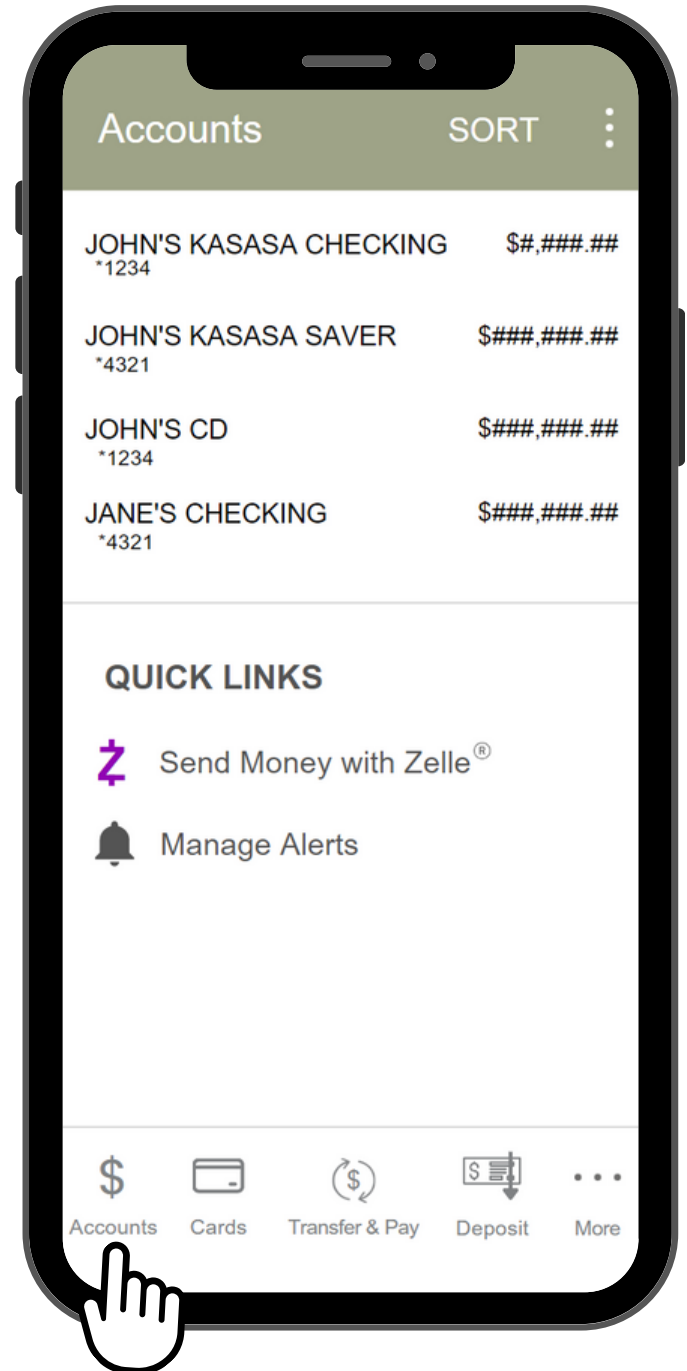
Accounts SORT

JOHN'S KASASA CHECKING $#,###.##
*1234

JOHN'S KASASA SAVER $###,###.##
*4321

JOHN'S CD $###,###.##
*1234

JANE'S CHECKING $###,###.##
*4321

QUICK LINKS

Send Money with Zelle®

Manage Alerts

Accounts Cards Transfer & Pay Deposit More